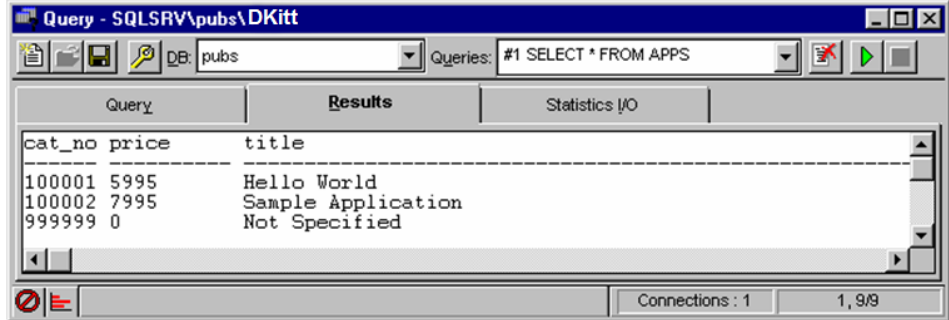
Query - SQLSRV\pubs\DKitt

DB: pubs

Queries: #1 SELECT * FROM APPS

Query

Results

Statistics I/O

cat_no price title
------ ---------- ------------------------------------------------------------
100001 5995 Hello World
100002 7995 Sample Application
999999 0 Not Specified

Connections : 1

1, 9/9